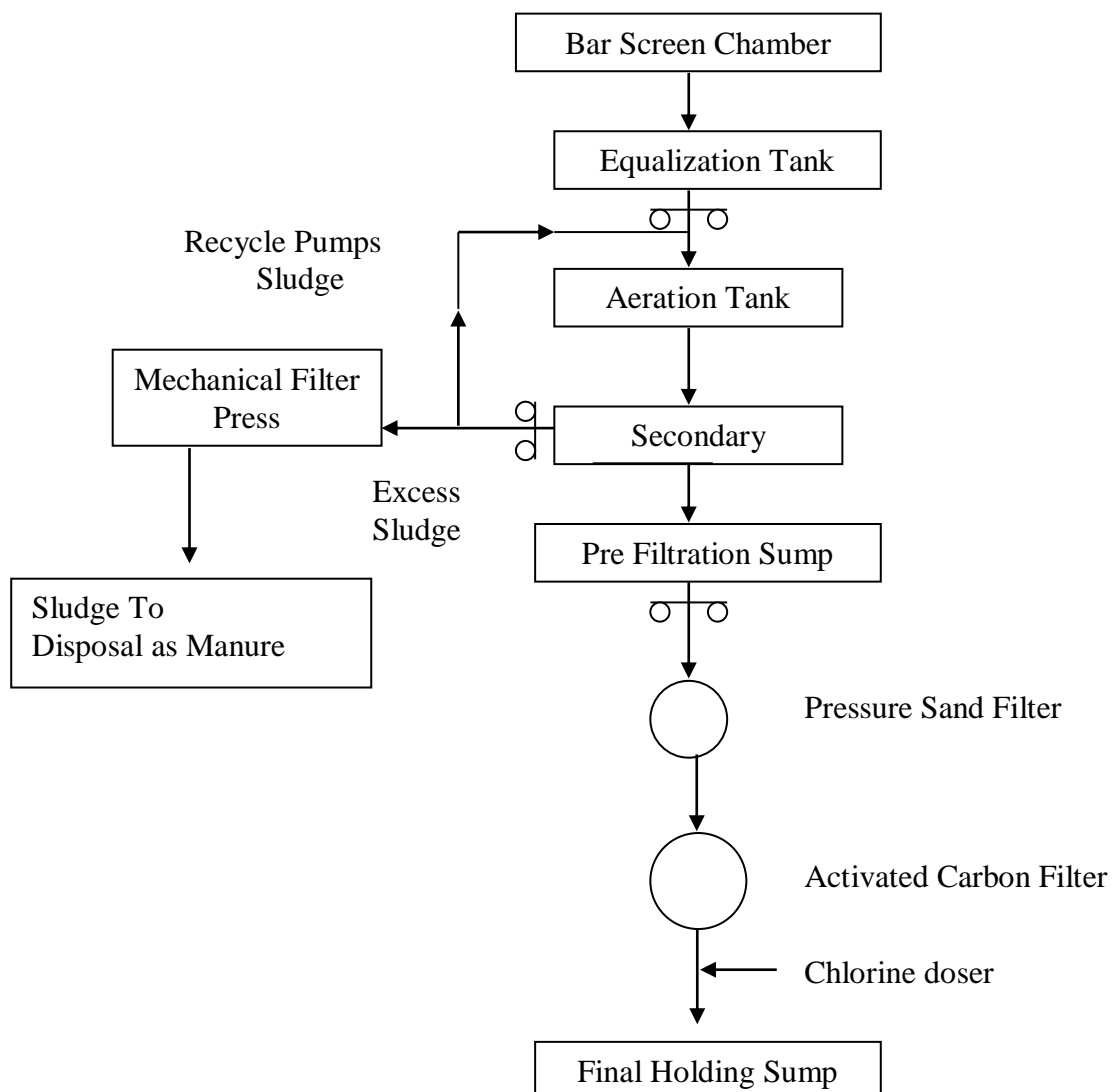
Bar Screen Chamber

Equalization Tank

Recycle Pumps Sludge

Aeration Tank

Mechanical Filter Press

Secondary

Excess Sludge

Pre Filtration Sump

Sludge To Disposal as Manure

Pressure Sand Filter

Activated Carbon Filter

Chlorine doser

Final Holding Sump